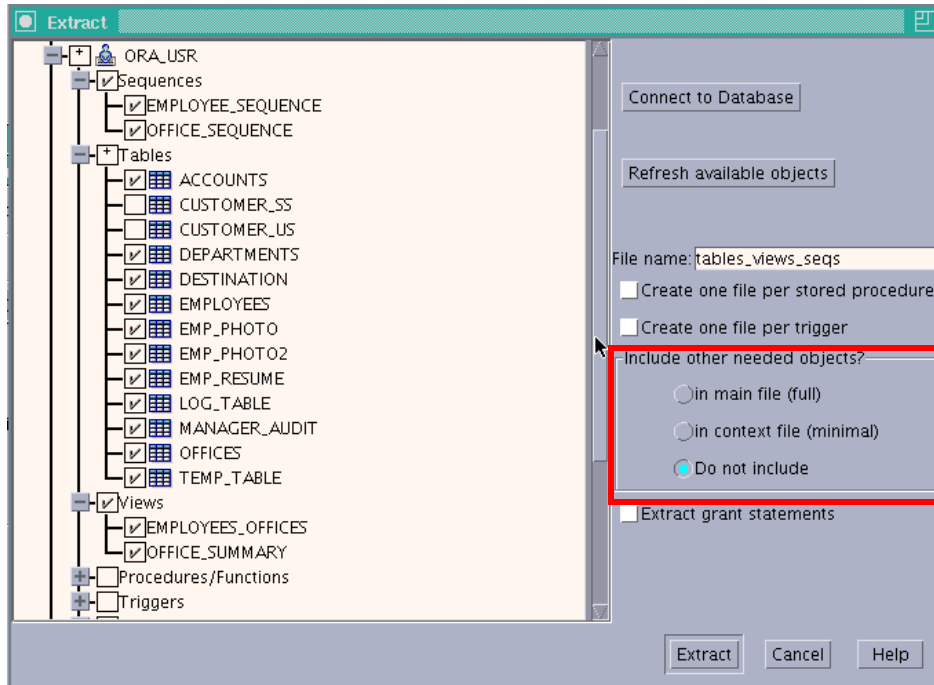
Extract

ORA_USR
Sequences
EMPLOYEE_SEQUENCE
OFFICE_SEQUENCE
Tables
ACCOUNTS
CUSTOMER_SS
CUSTOMER_US
DEPARTMENTS
DESTINATION
EMPLOYEES
EMP_PHOTO
EMP_PHOTO2
EMP_RESUME
LOG_TABLE
MANAGER_AUDIT
OFFICES
TEMP_TABLE
Views
EMPLOYEES_OFFICES
OFFICE_SUMMARY
Procedures/Functions
Triggers

Connect to Database

Refresh available objects

File name: tables_views_seqs

Create one file per stored procedure

Create one file per trigger

Include other needed objects?

in main file (full)

in context file (minimal)

Do not include

Extract grant statements

Extract

Cancel

Help